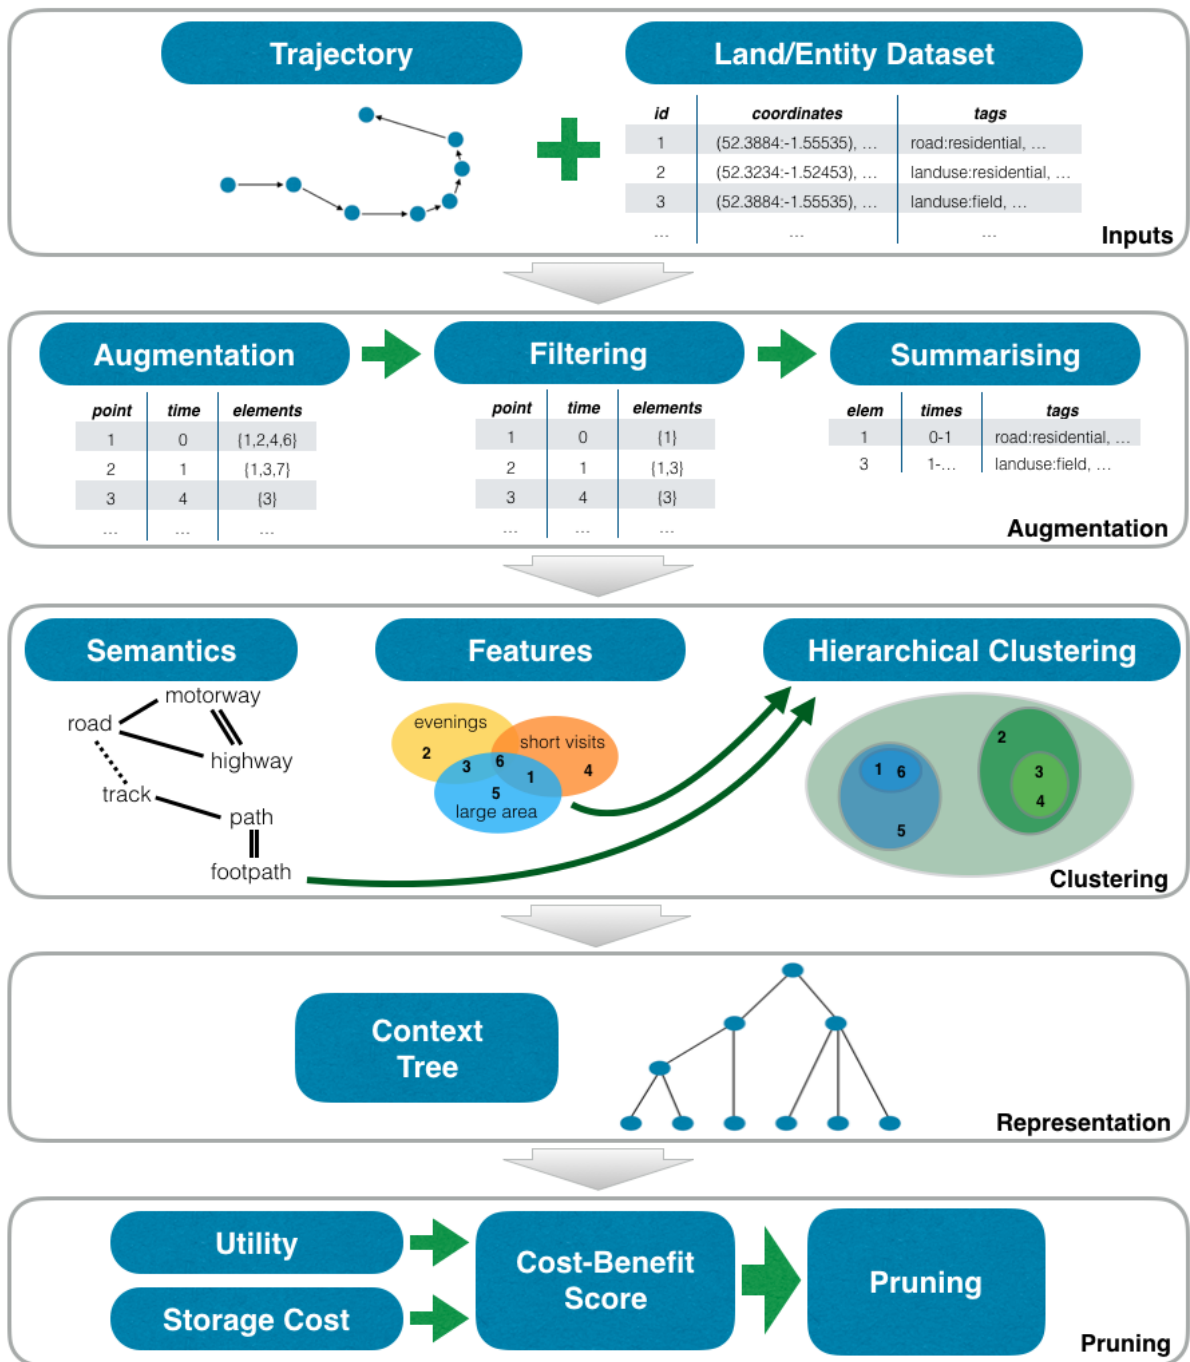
Trajectory

Land/Entity Dataset

| id | coordinates | tags |
|---|---|---|
| 1 | (52.3884:-1.55535), ... | road:residential, ... |
| 2 | (52.3234:-1.52453), ... | landuse:residential, ... |
| 3 | (52.3884:-1.55535), ... | landuse:field, ... |
| ... | ... | ... |

Inputs

Augmentation

| point | time | elements |
|---|---|---|
| 1 | 0 | {1,2,4,6} |
| 2 | 1 | {1,3,7} |
| 3 | 4 | {3} |
| ... | ... | ... |

Filtering

| point | time | elements |
|---|---|---|
| 1 | 0 | {1} |
| 2 | 1 | {1,3} |
| 3 | 4 | {3} |
| ... | ... | ... |

Summarising

| elem | times | tags |
|---|---|---|
| 1 | 0-1 | road:residential, ... |
| 3 | 1-... | landuse:field, ... |

Augmentation

Semantics

road
motorway
highway
track
path
footpath

Features

evenings
2
short visits
3
6
1
4
5
large area

Hierarchical Clustering

1 6
5
2
3
4

Clustering

Context Tree

Representation

Utility

Storage Cost

Cost-Benefit Score

Pruning

Pruning